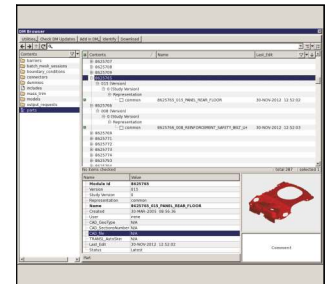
DM Browser

Utilities | Check DM Updates | Add in DM | Identify | Download

Contents
barriers
batch_mesh_sessions
boundary_conditions
connectors
dummies
includes
mass_trim
models
output_requests
parts

All Contents | Name | Last_DM

8625707
8625761
8625763
8625765
015 (Version)
0 (Study Version)
Representation
common 8625765_015_PANEL_REAR_FLOOR 30-NOV-2012 12:52:02
8625766
008 (Version)
0 (Study Version)
Representation
common 8625766_008_REINFORCEMENT_SAFETY_BELT_L4 30-NOV-2012 12:52:03
8625768
8625769
8625770
8625771
8625772
8625778

No items checked | Total 287 | Selected 1

| Name | Value |
|---|---|
| Module Id | 8625765 |
| Version | 015 |
| Study Version | 0 |
| Representation | common |
| Name | 8625765_015_PANEL_REAR_FLOOR |
| Created | 30-MAR-2001 09:50:26 |
| User | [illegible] |
| CAD_DocType | N/A |
| CAD_SectionNumber | N/A |
| CAD_Tol | N/A |
| TRANS_AuxiliarY | N/A |
| Last_Edit | 30-NOV-2012 12:52:02 |
| Status | Latest |

Comment